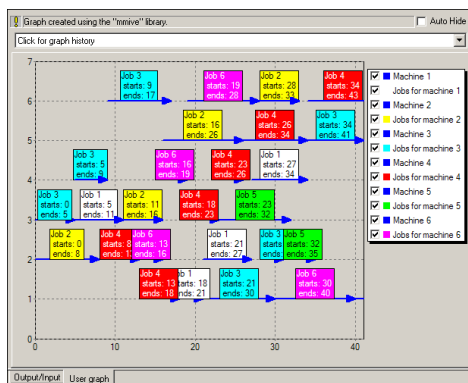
Graph created using the "mmive" library.
Auto Hide
Click for graph history

7
6
5
4
3
2
1
0
0 10 20 30 40

Job 3 starts: 9 ends: 17
Job 6 starts: 19 ends: 28
Job 2 starts: 28 ends: 33
Job 4 starts: 34 ends: 43
Job 2 starts: 16 ends: 26
Job 4 starts: 26 ends: 34
Job 3 starts: 34 ends: 41
Job 3 starts: 5 ends: 9
Job 6 starts: 16 ends: 19
Job 4 starts: 23 ends: 26
Job 1 starts: 27 ends: 34
Job 3 starts: 0 ends: 5
Job 1 starts: 5 ends: 11
Job 2 starts: 11 ends: 16
Job 4 starts: 18 ends: 23
Job 5 starts: 23 ends: 32
Job 2 starts: 0 ends: 8
Job 4 starts: 8 ends: 1
Job 6 starts: 13 ends: 16
Job 1 starts: 21 ends: 27
Job 3 starts: 30 ends: 3
Job 5 starts: 32 ends: 35
Job 4 starts: 13 ends: 18
Job 1 starts: 18 ends: 21
Job 3 starts: 21 ends: 30
Job 6 starts: 30 ends: 40

Machine 1
Jobs for machine 1
Machine 2
Jobs for machine 2
Machine 3
Jobs for machine 3
Machine 4
Jobs for machine 4
Machine 5
Jobs for machine 5
Machine 6
Jobs for machine 6

Output/Input
User graph